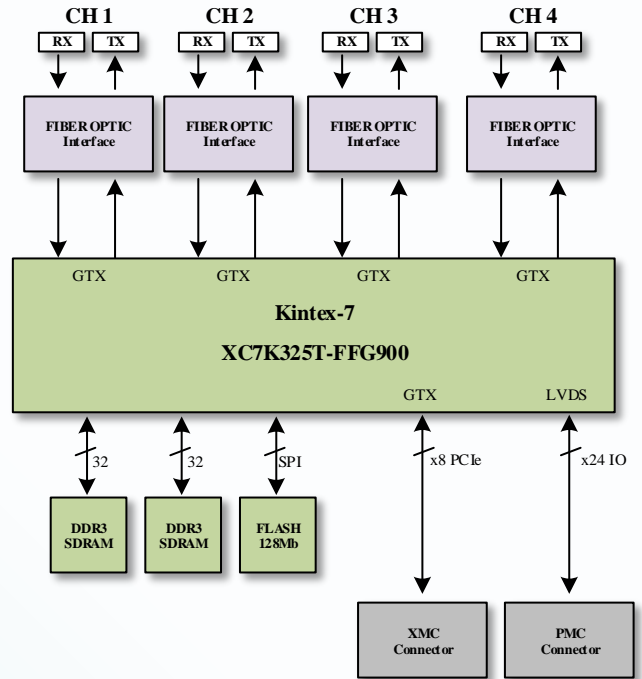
CH 1
RX TX
FIBER OPTIC Interface

CH 2
RX TX
FIBER OPTIC Interface

CH 3
RX TX
FIBER OPTIC Interface

CH 4
RX TX
FIBER OPTIC Interface

GTX GTX GTX GTX

Kintex-7
XC7K325T-FFG900

GTX LVDS

32 32 SPI x8 PCIe x24 IO

DDR3 SDRAM
DDR3 SDRAM
FLASH 128Mb

XMC Connector
PMC Connector